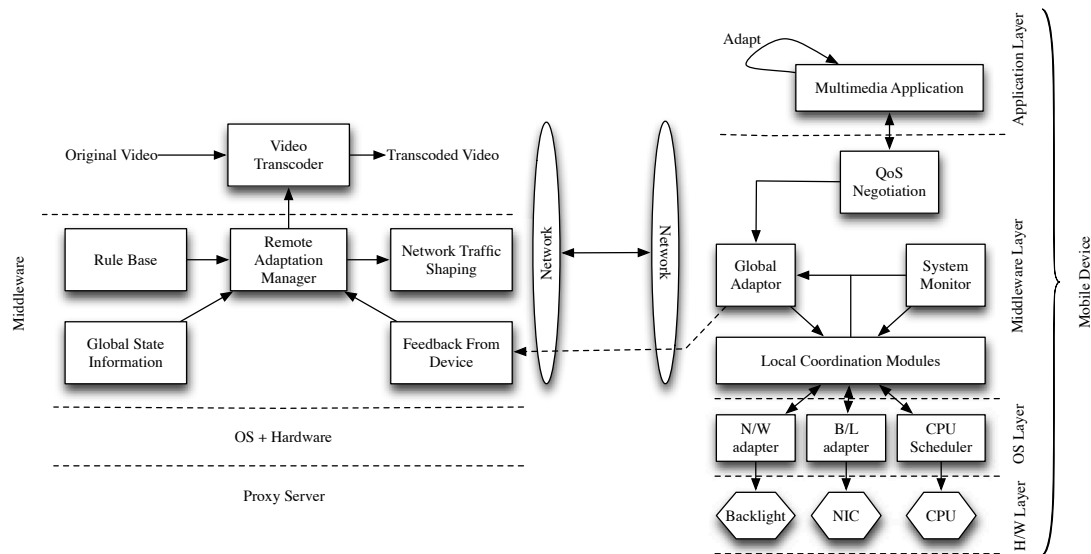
Middleware

Original Video

Video Transcoder

Transcoded Video

Rule Base

Remote Adaptation Manager

Network Traffic Shaping

Global State Information

Feedback From Device

OS + Hardware

Proxy Server

Network

Network

Adapt

Multimedia Application

Application Layer

QoS Negotiation

Global Adaptor

System Monitor

Middleware Layer

Local Coordination Modules

N/W adapter

B/L adapter

CPU Scheduler

OS Layer

Backlight

NIC

CPU

H/W Layer

Mobile Device